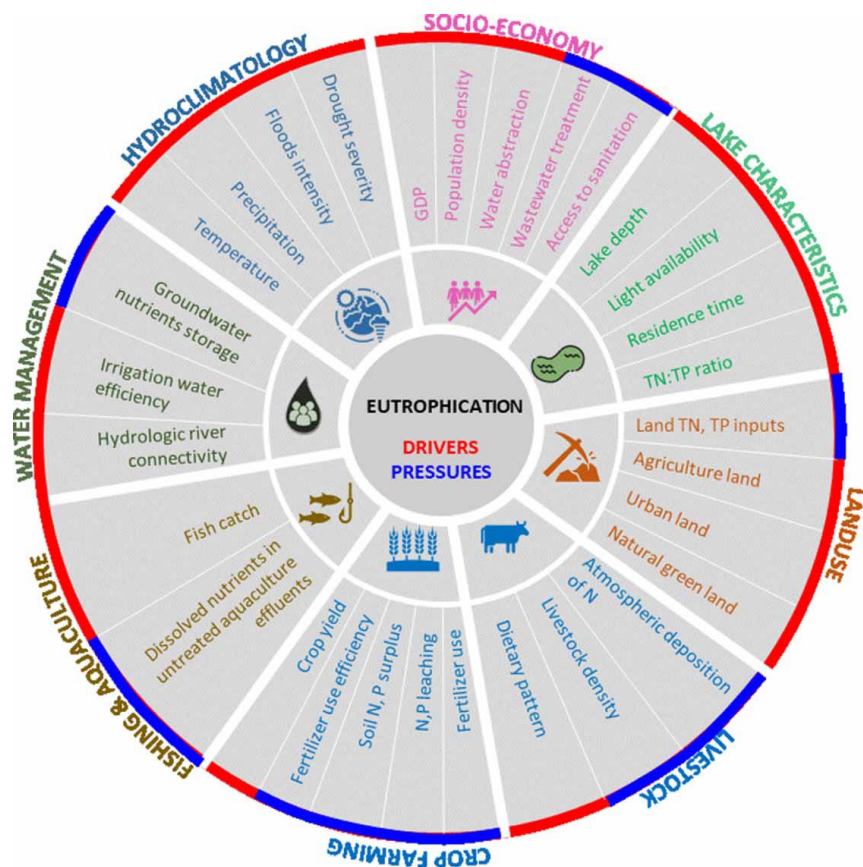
EUTROPHICATION

DRIVERS
PRESSURES

SOCIO-ECONOMY
GDP
Population density
Water abstraction
Wastewater treatment
Access to sanitation

LAKE CHARACTERISTICS
Lake depth
Light availability
Residence time
TN:TP ratio

LANDUSE
Land TN, TP inputs
Agriculture land
Urban land
Natural green land

LIVESTOCK
Atmospheric deposition of N
Livestock density
Dietary pattern

CROP FARMING
Fertilizer use
N,P leaching
Soil N, P surplus
Fertilizer use efficiency
Crop yield

FISHING & AQUACULTURE
Fish catch
Dissolved nutrients in untreated aquaculture effluents

WATER MANAGEMENT
Groundwater nutrients storage
Irrigation water efficiency
Hydrologic river connectivity

HYDROCLIMATOLOGY
Temperature
Precipitation
Floods intensity
Drought severity